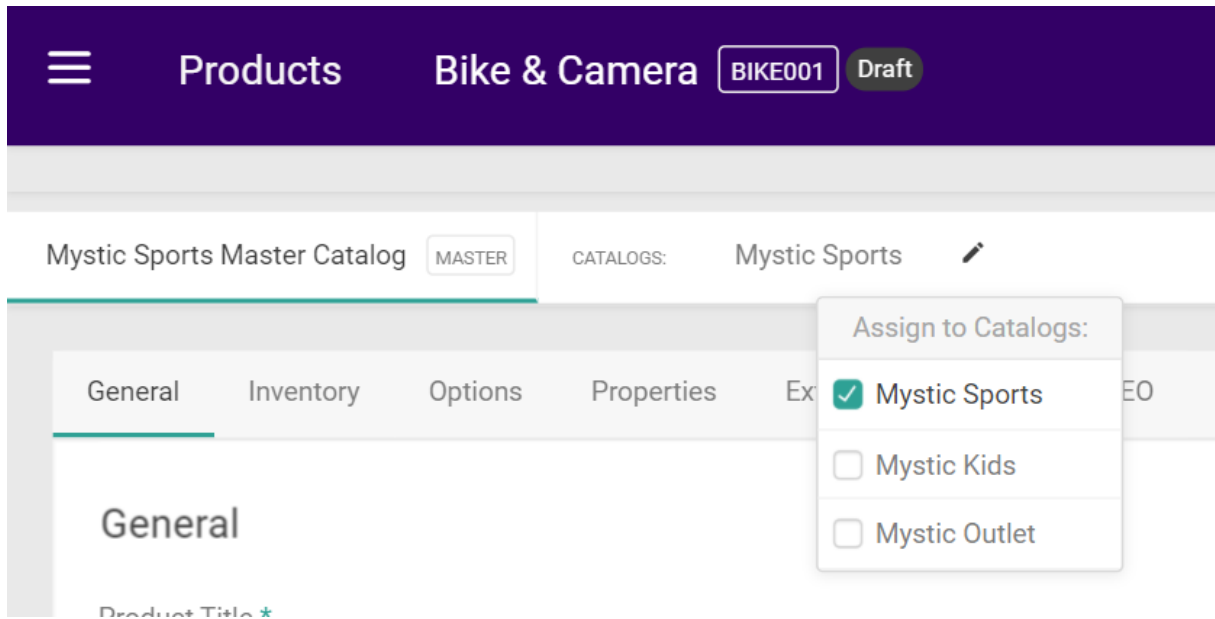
Products Bike & Camera BIKE001 Draft

Mystic Sports Master Catalog MASTER

CATALOGS: Mystic Sports

Assign to Catalogs:

Mystic Sports

Mystic Kids

Mystic Outlet

General Inventory Options Properties Ex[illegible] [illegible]EO

General

Product Title *